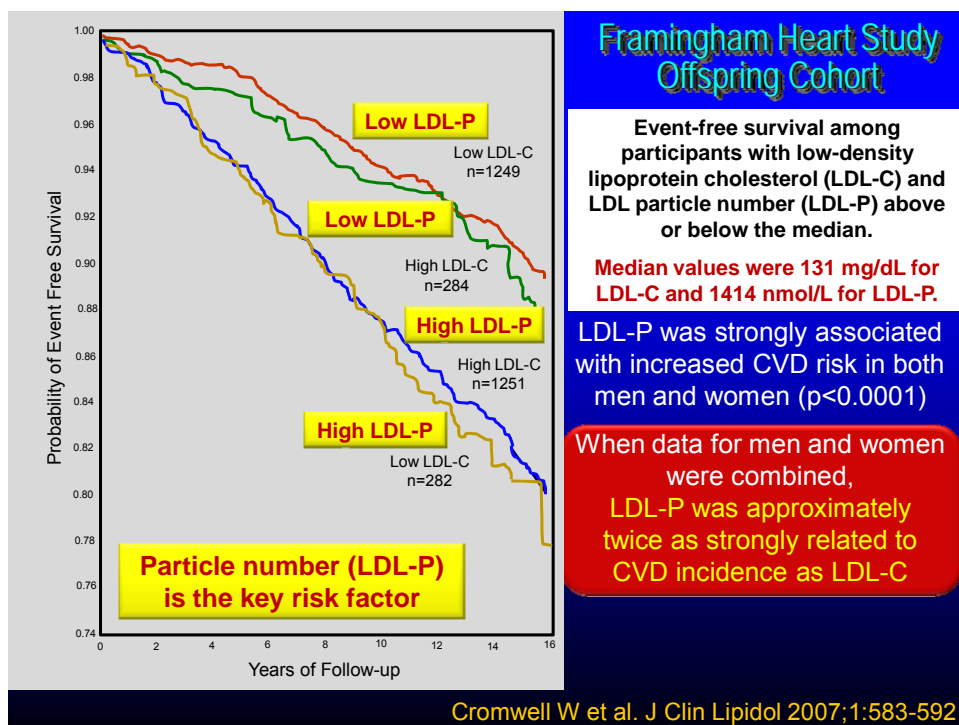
Framingham Heart Study
Offspring Cohort

Event-free survival among participants with low-density lipoprotein cholesterol (LDL-C) and LDL particle number (LDL-P) above or below the median.

Median values were 131 mg/dL for LDL-C and 1414 nmol/L for LDL-P.

LDL-P was strongly associated with increased CVD risk in both men and women (p<0.0001)

When data for men and women were combined,
LDL-P was approximately twice as strongly related to CVD incidence as LDL-C

1.00
0.98
0.96
0.94
0.92
0.90
0.88
0.86
0.84
0.82
0.80
0.78
0.76
0.74

Probability of Event Free Survival

0 2 4 6 8 10 12 14 16

Years of Follow-up

Low LDL-P
Low LDL-C
n=1249

Low LDL-P
High LDL-C
n=284

High LDL-P
High LDL-C
n=1251

High LDL-P
Low LDL-C
n=282

Particle number (LDL-P) is the key risk factor

Cromwell W et al. J Clin Lipidol 2007;1:583-592